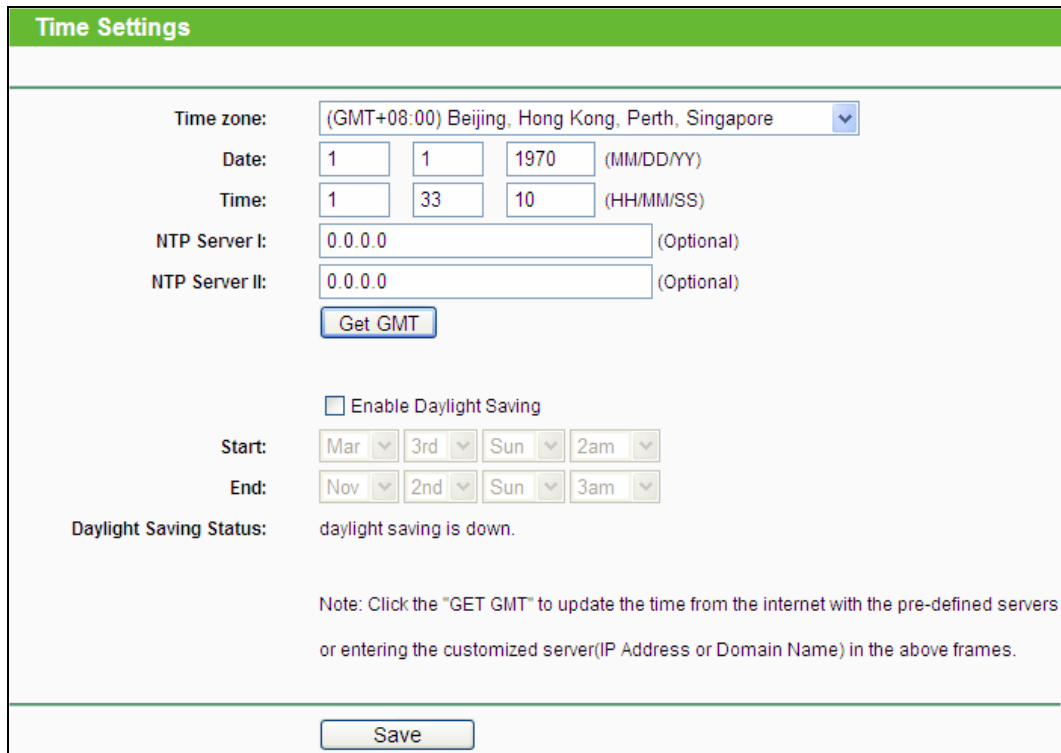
Time Settings

Time zone: (GMT+08:00) Beijing, Hong Kong, Perth, Singapore

Date: 1 1 1970 (MM/DD/YY)

Time: 1 33 10 (HH/MM/SS)

NTP Server I: 0.0.0.0 (Optional)

NTP Server II: 0.0.0.0 (Optional)

Get GMT

Enable Daylight Saving

Start: Mar 3rd Sun 2am

End: Nov 2nd Sun 3am

Daylight Saving Status: daylight saving is down.

Note: Click the "GET GMT" to update the time from the internet with the pre-defined servers or entering the customized server(IP Address or Domain Name) in the above frames.

Save